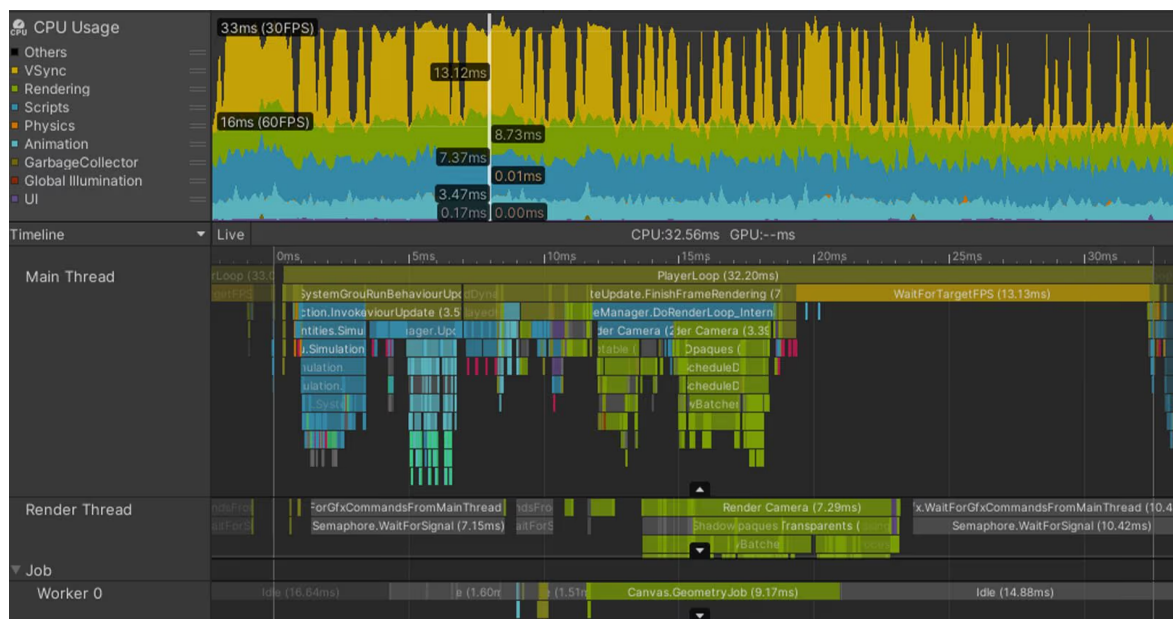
CPU Usage
Others
VSync
Rendering
Scripts
Physics
Animation
GarbageCollector
Global Illumination
UI

33ms (30FPS)
13.12ms
16ms (60FPS)
8.73ms
7.37ms
0.01ms
3.47ms
0.17ms
0.00ms

Timeline
Live
CPU:32.56ms GPU:--ms
0ms 5ms 10ms 15ms 20ms 25ms 30ms

Main Thread
rLoop (33.0
PlayerLoop (32.20ms)
rgetFPS
SystemGrouRunBehaviourUpdDyna
teUpdate.FinishFrameRendering (7
WaitForTargetFPS (13.13ms)
ction.InvokeviourUpdate (3.5
eManager.DoRenderLoop_Intern
ntities.Simu
ager.Upd
der Camera (2
der Camera (3.3
.Simulation
Opaques (
ulation
cheduleD
ulation
cheduleD
vBatcher

Render Thread
ForGfxCommandsFromMainThread
Render Camera (7.29ms)
x.WaitForGfxCommandsFromMainThread (10.4
Semaphore.WaitForSignal (7.15ms)
Shadow paques Transparents
Semaphore.WaitForSignal (10.42ms)
vBatche

Job
Worker 0
Idle (16.64ms)
e (1.60m
(1.51n
Canvas.GeometryJob (9.17ms)
Idle (14.88ms)